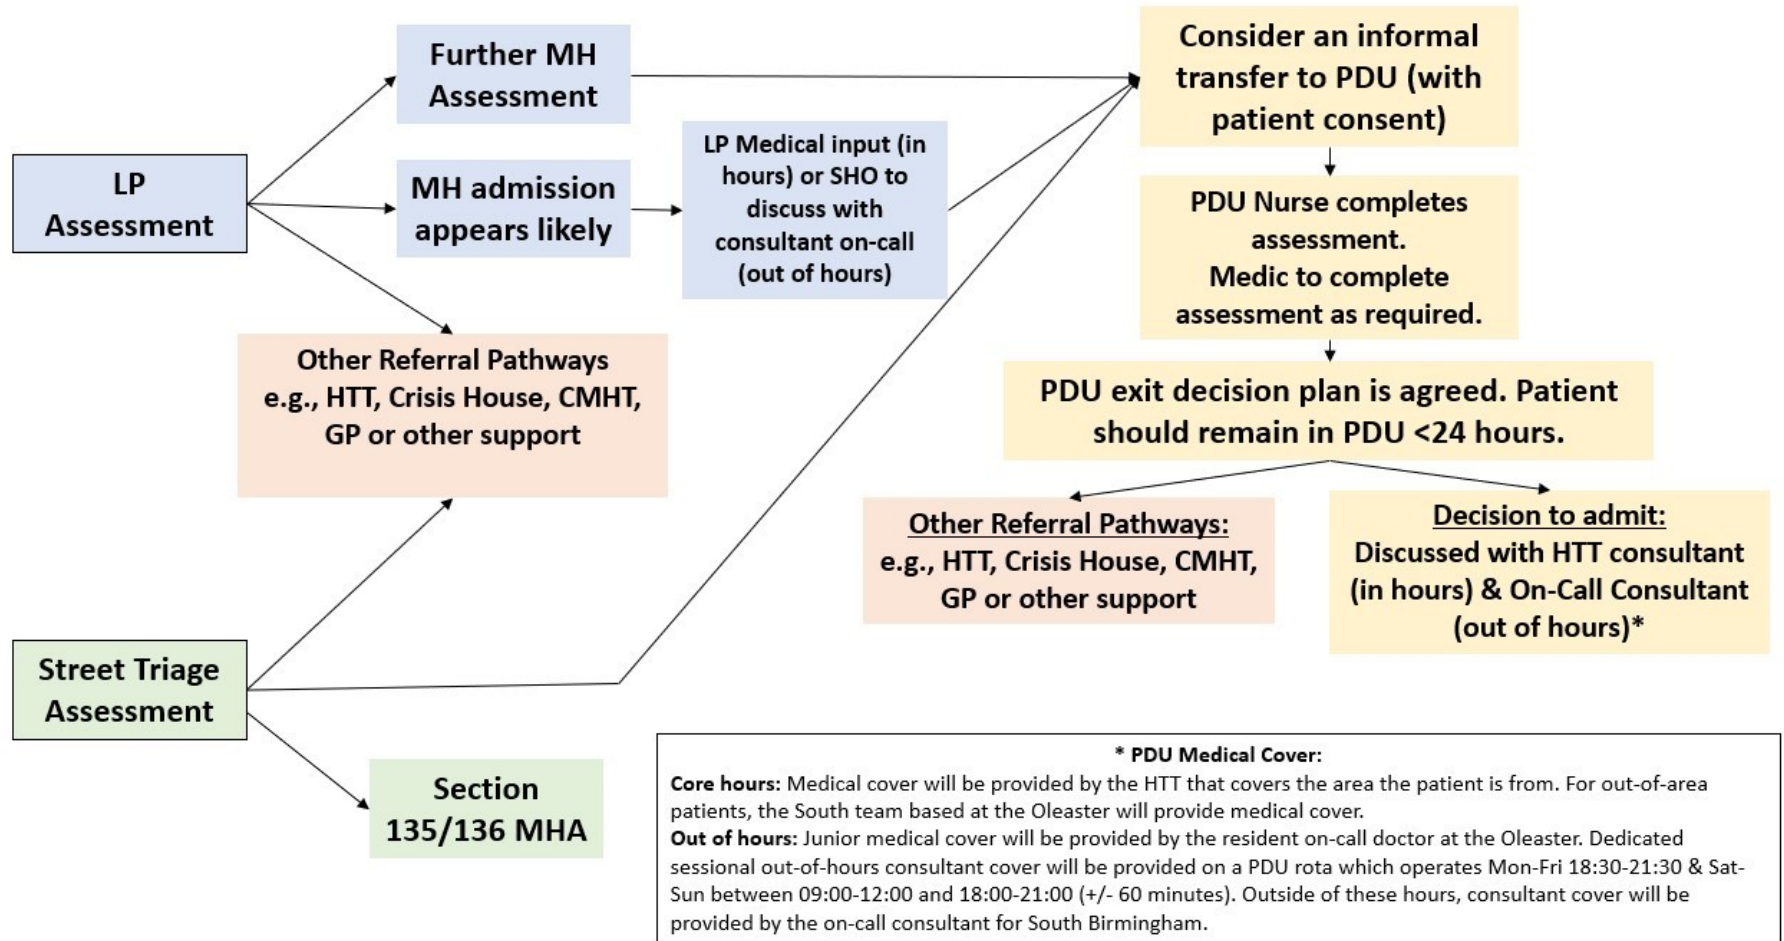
LP Assessment

Further MH Assessment

MH admission appears likely

LP Medical input (in hours) or SHO to discuss with consultant on-call (out of hours)

Other Referral Pathways e.g., HTT, Crisis House, CMHT, GP or other support

Street Triage Assessment

Section 135/136 MHA

Consider an informal transfer to PDU (with patient consent)

PDU Nurse completes assessment. Medic to complete assessment as required.

PDU exit decision plan is agreed. Patient should remain in PDU <24 hours.

Other Referral Pathways: e.g., HTT, Crisis House, CMHT, GP or other support

Decision to admit: Discussed with HTT consultant (in hours) & On-Call Consultant (out of hours)*

* PDU Medical Cover:

Core hours: Medical cover will be provided by the HTT that covers the area the patient is from. For out-of-area patients, the South team based at the Oleaster will provide medical cover.

Out of hours: Junior medical cover will be provided by the resident on-call doctor at the Oleaster. Dedicated sessional out-of-hours consultant cover will be provided on a PDU rota which operates Mon-Fri 18:30-21:30 & Sat-Sun between 09:00-12:00 and 18:00-21:00 (+/- 60 minutes). Outside of these hours, consultant cover will be provided by the on-call consultant for South Birmingham.